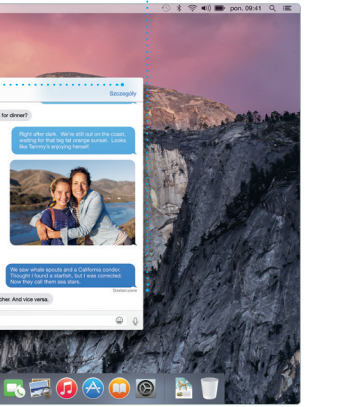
pon. 09:41

Szczegóły

for dinner?

Right after dark. We're still out on the coast, waiting for that big fat orange sunset. Looks like Tammy's enjoying herself!

We saw whale spouts and a California condor. Thought I found a starfish, but it was a rock. Now they call them sea stars.

Dostarczone

other. And vice versa.